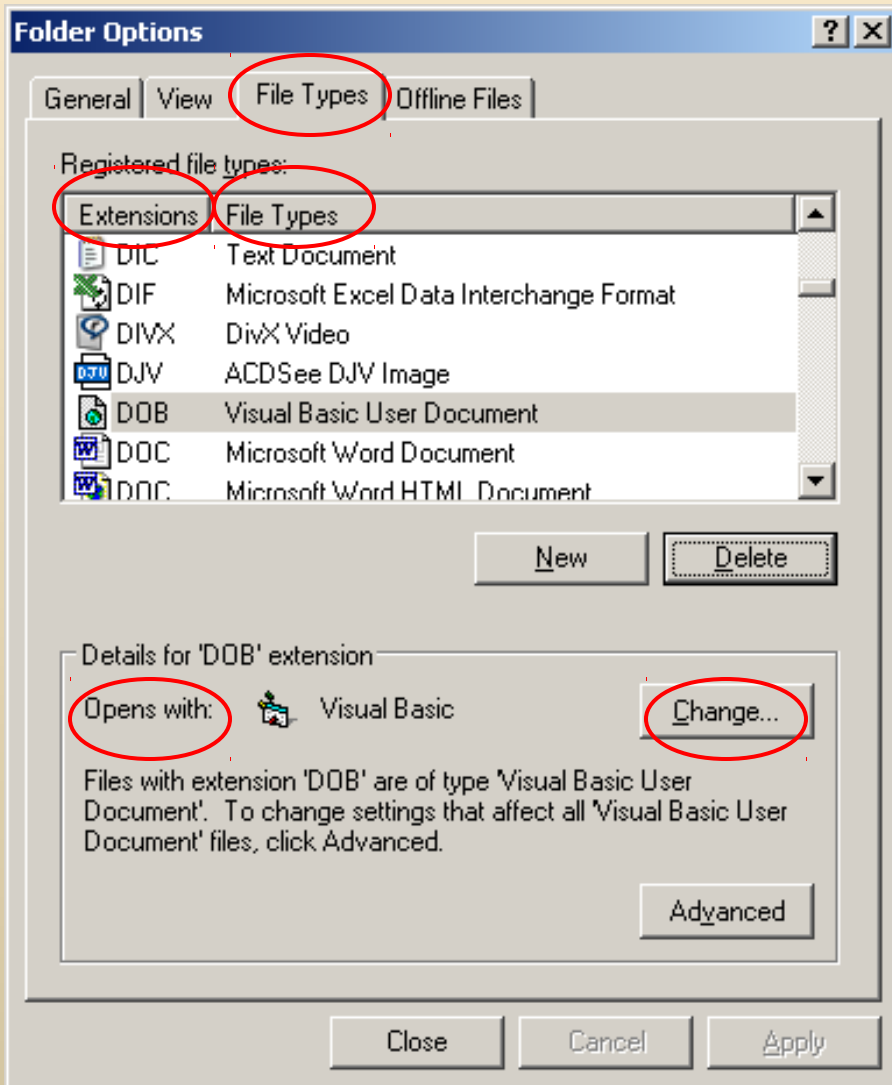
Folder Options

?

General | View | File Types | Offline Files

Registered file types:

| Extensions | File Types |
|---|---|
| DIC | Text Document |
| DIF | Microsoft Excel Data Interchange Format |
| DIVX | DivX Video |
| DJV | ACDSee DJV Image |
| DOB | Visual Basic User Document |
| DOC | Microsoft Word Document |
| DOC | Microsoft Word HTML Document |

New | Delete

Details for 'DOB' extension

Opens with: Visual Basic | Change...

Files with extension 'DOB' are of type 'Visual Basic User Document'. To change settings that affect all 'Visual Basic User Document' files, click Advanced.

Advanced

Close | Cancel | Apply